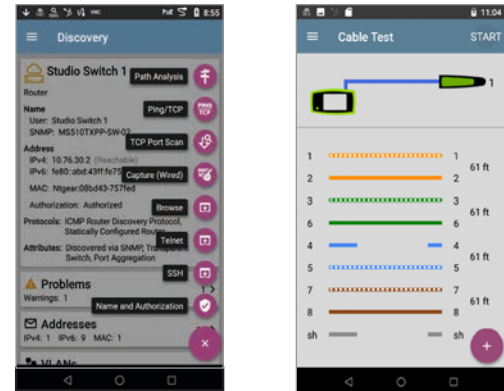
8:55

Discovery

Studio Switch 1

Router

Name
User: Studio Switch 1
SNMP: MS510TXPP-SW-02

Address
IPv4: 10.76.30.2 (Reachable)
IPv6: fe80::abd:43ff:fe75
MAC: Ntgear:08bd43-757fed

Authorization: Authorized

Protocols: ICMP Router Discovery Protocol, Statically Configured Router

Attributes: Discovered via SNMP, Switch, Port Aggregation

Path Analysis
Ping/TCP
TCP Port Scan
Capture (Wired)
Browse
Telnet
SSH
Name and Authorization

Problems
Warnings: 1

Addresses
IPv4: 1 IPv6: 9 MAC: 1

VLANs

11:04

Cable Test

START

1

1 1
2 2
61 ft
3 3
6 6
61 ft
4 4
5 5
61 ft
7 7
8 8
61 ft
sh sh